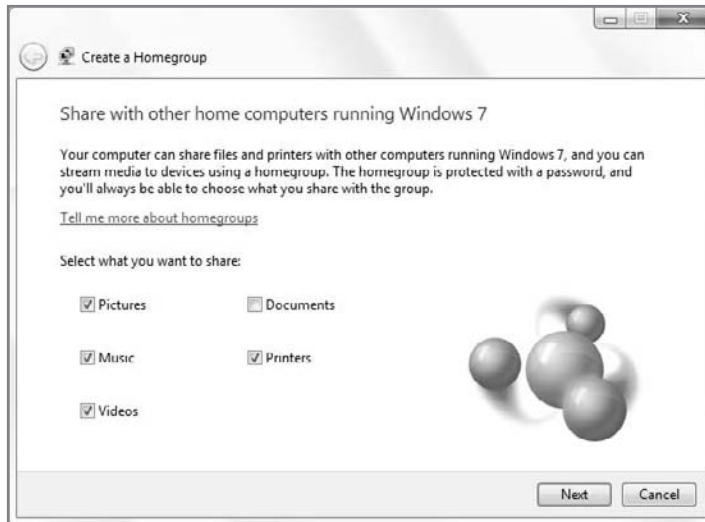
Create a Homegroup

Share with other home computers running Windows 7

Your computer can share files and printers with other computers running Windows 7, and you can stream media to devices using a homegroup. The homegroup is protected with a password, and you'll always be able to choose what you share with the group.

Tell me more about homegroups

Select what you want to share:

Pictures

Documents

Music

Printers

Videos

Next

Cancel